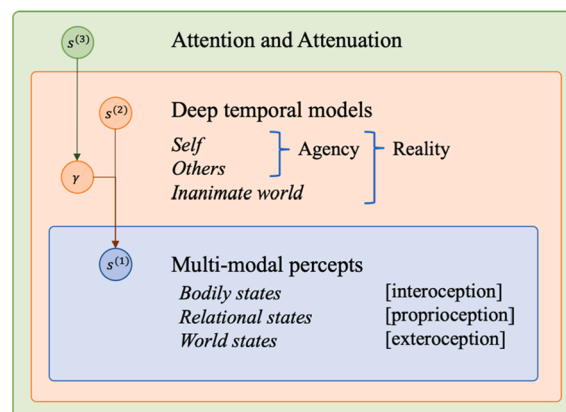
$s^{(3)}$

Attention and Attenuation

$s^{(2)}$

Deep temporal models

*Self*
*Others*
*Inanimate world*

Agency

Reality

$\gamma$

$s^{(1)}$

Multi-modal percepts

*Bodily states* [interoception]
*Relational states* [proprioception]
*World states* [exteroception]